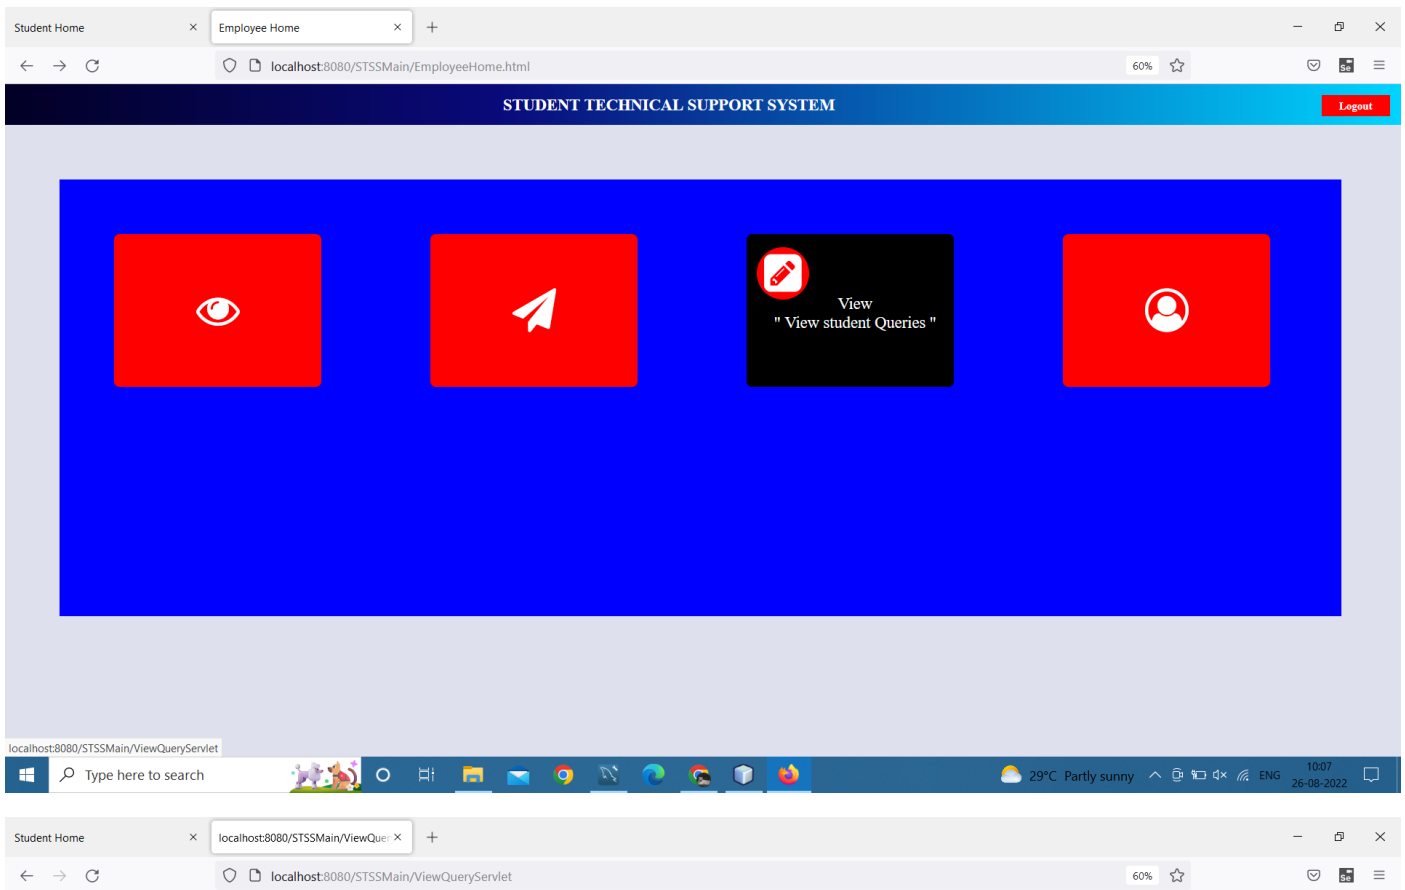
Student Home
Employee Home
localhost:8080/STSSMain/EmployeeHome.html
60%
STUDENT TECHNICAL SUPPORT SYSTEM
Logout

View
" View student Queries "

localhost:8080/STSSMain/ViewQueryServlet
Type here to search
29°C Partly sunny
ENG
10:07
26-08-2022

Student Home
localhost:8080/STSSMain/ViewQuer
localhost:8080/STSSMain/ViewQueryServlet
60%